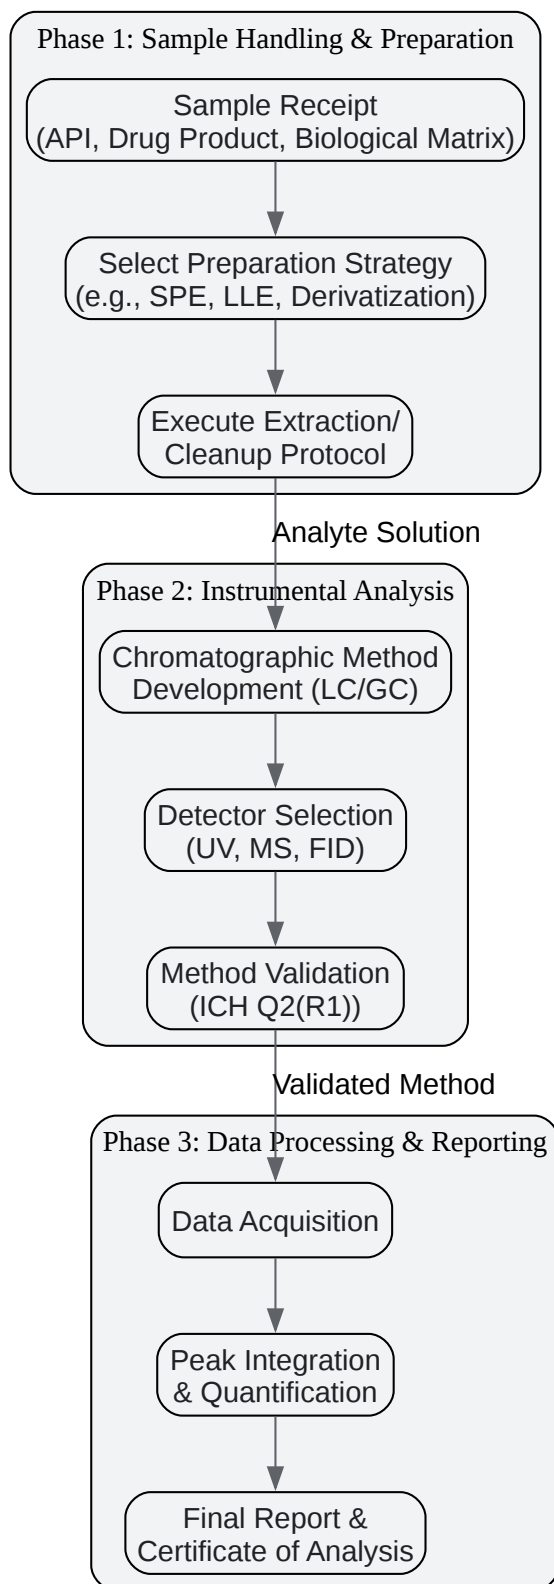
Phase 1: Sample Handling & Preparation

Sample Receipt
(API, Drug Product, Biological Matrix)

Select Preparation Strategy
(e.g., SPE, LLE, Derivatization)

Execute Extraction/
Cleanup Protocol

Analyte Solution

Phase 2: Instrumental Analysis

Chromatographic Method
Development (LC/GC)

Detector Selection
(UV, MS, FID)

Method Validation
(ICH Q2(R1))

Validated Method

Phase 3: Data Processing & Reporting

Data Acquisition

Peak Integration
& Quantification

Final Report &
Certificate of Analysis